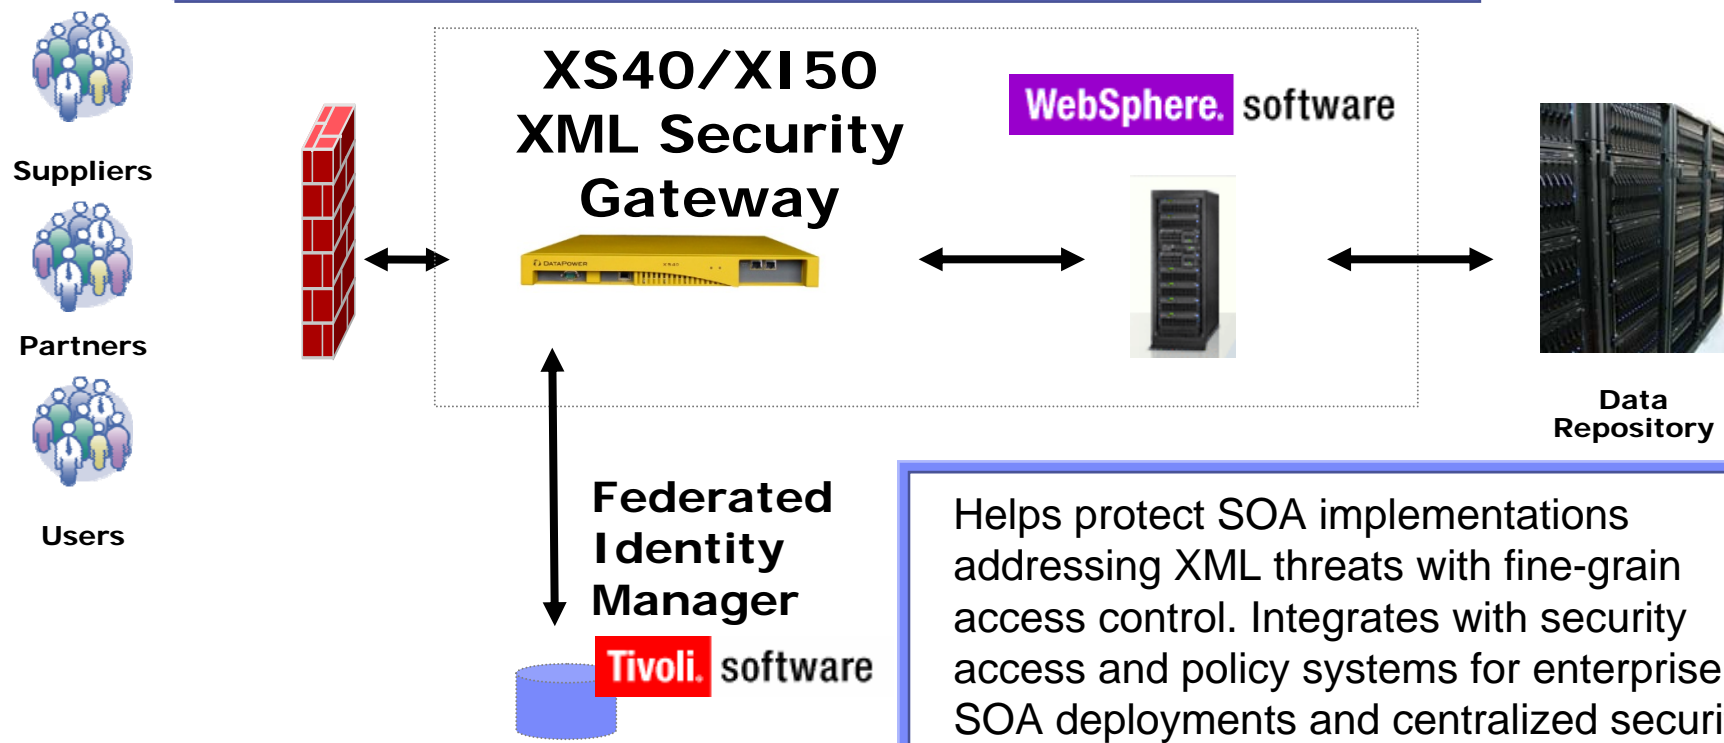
Suppliers

Partners

Users

XS40/XI50
XML Security
Gateway

WebSphere. software

Data
Repository

Federated
Identity
Manager

Tivoli. software

Helps protect SOA implementations addressing XML threats with fine-grain access control. Integrates with security access and policy systems for enterprise SOA deployments and centralized securi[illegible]